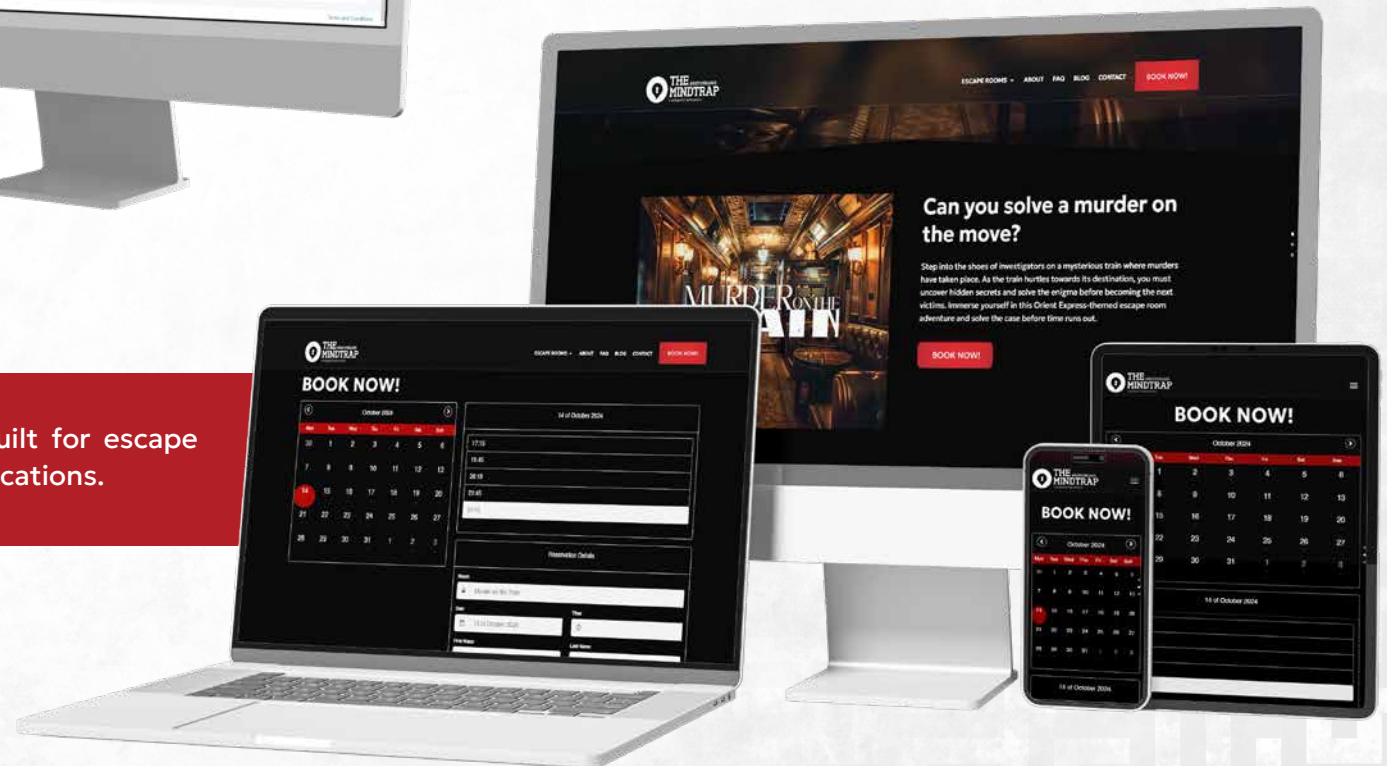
uilt for escape
cations.

THE MINDTRAP

ESCAPE ROOMS ABOUT FAQ BLOG CONTACT BOOK NOW!

MURDER ON THE TRAIN

Can you solve a murder on the move?

Step into the shoes of investigators on a mysterious train where murders have taken place. As the train hurtles towards its destination, you must uncover hidden secrets and solve the enigma before becoming the next victims. Immerse yourself in this Orient Express-themed escape room adventure and solve the case before time runs out.

BOOK NOW!

THE MINDTRAP

ESCAPE ROOMS ABOUT FAQ BLOG CONTACT BOOK NOW!

BOOK NOW!

October 2024

| Mon | Tue | Wed | Thu | Fri | Sat | Sun |
|---|---|---|---|---|---|---|
| 30 | 1 | 2 | 3 | 4 | 5 | 6 |
| 7 | 8 | 9 | 10 | 11 | 12 | 13 |
| 14 | 15 | 16 | 17 | 18 | 19 | 20 |
| 21 | 22 | 23 | 24 | 25 | 26 | 27 |
| 28 | 29 | 30 | 31 | 1 | 2 | 3 |

14 of October 2024

17:15
19:45
20:15
21:45
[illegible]

Reservation Details

Room
Murder on the Train
Date
14 October 2024
Time
First Name
Last Name

THE MINDTRAP

BOOK NOW!

October 2024

| Mon | Tue | Wed | Thu | Fri | Sat | Sun |
|---|---|---|---|---|---|---|
| 30 | 1 | 2 | 3 | 4 | 5 | 6 |
| 7 | 8 | 9 | 10 | 11 | 12 | 13 |
| 14 | 15 | 16 | 17 | 18 | 19 | 20 |
| 21 | 22 | 23 | 24 | 25 | 26 | 27 |
| 28 | 29 | 30 | 31 | 1 | 2 | 3 |

14 of October 2024

THE MINDTRAP

BOOK NOW!

October 2024

| Mon | Tue | Wed | Thu | Fri | Sat | Sun |
|---|---|---|---|---|---|---|
| 30 | 1 | 2 | 3 | 4 | 5 | 6 |
| 7 | 8 | 9 | 10 | 11 | 12 | 13 |
| 14 | 15 | 16 | 17 | 18 | 19 | 20 |
| 21 | 22 | 23 | 24 | 25 | 26 | 27 |
| 28 | 29 | 30 | 31 | 1 | 2 | 3 |

14 of October 2024